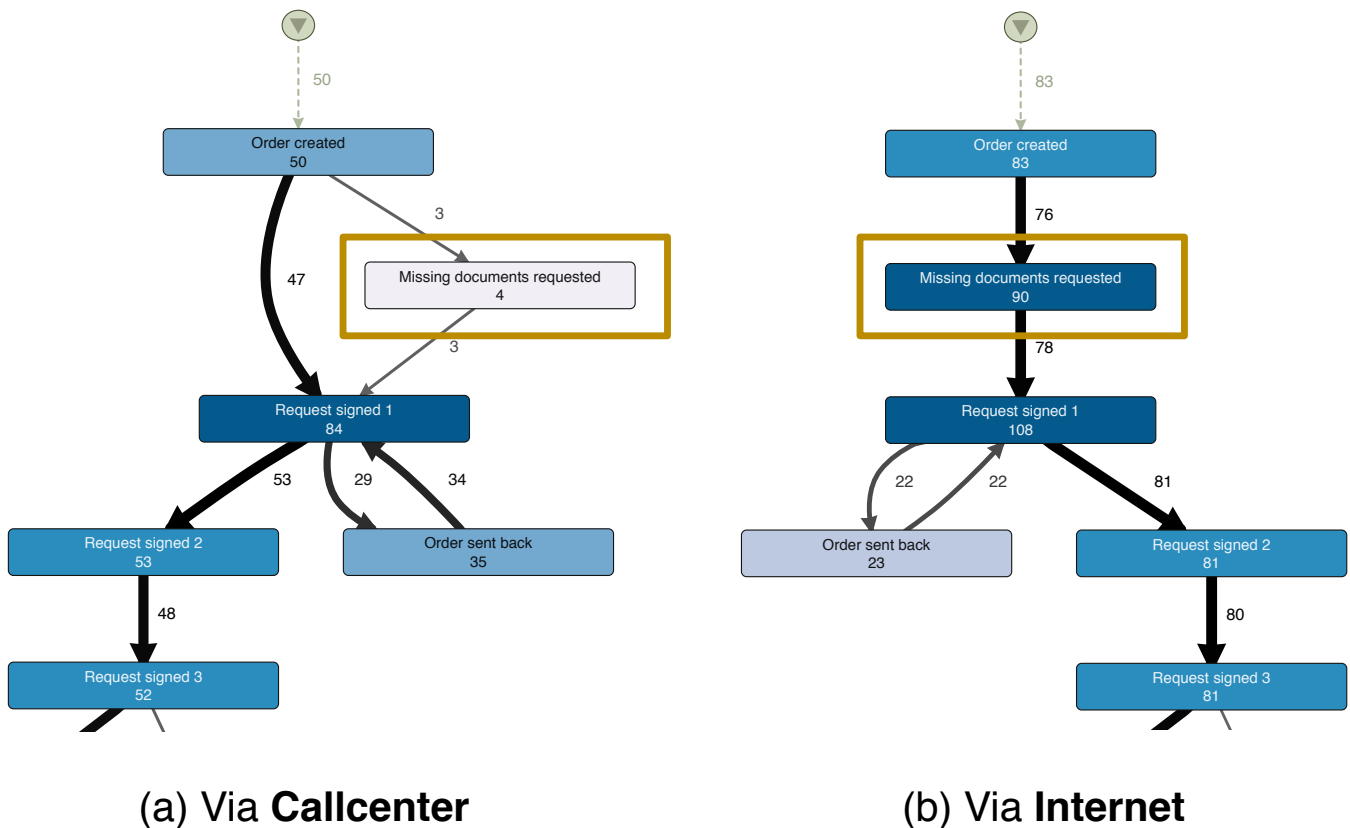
50

Order created
50

3

47

Missing documents requested
4

3

Request signed 1
84

53

29

34

Request signed 2
53

Order sent back
35

48

Request signed 3
52

(a) Via **Callcenter**

83

Order created
83

76

Missing documents requested
90

78

Request signed 1
108

22

22

81

Order sent back
23

Request signed 2
81

80

Request signed 3
81

(b) Via **Internet**